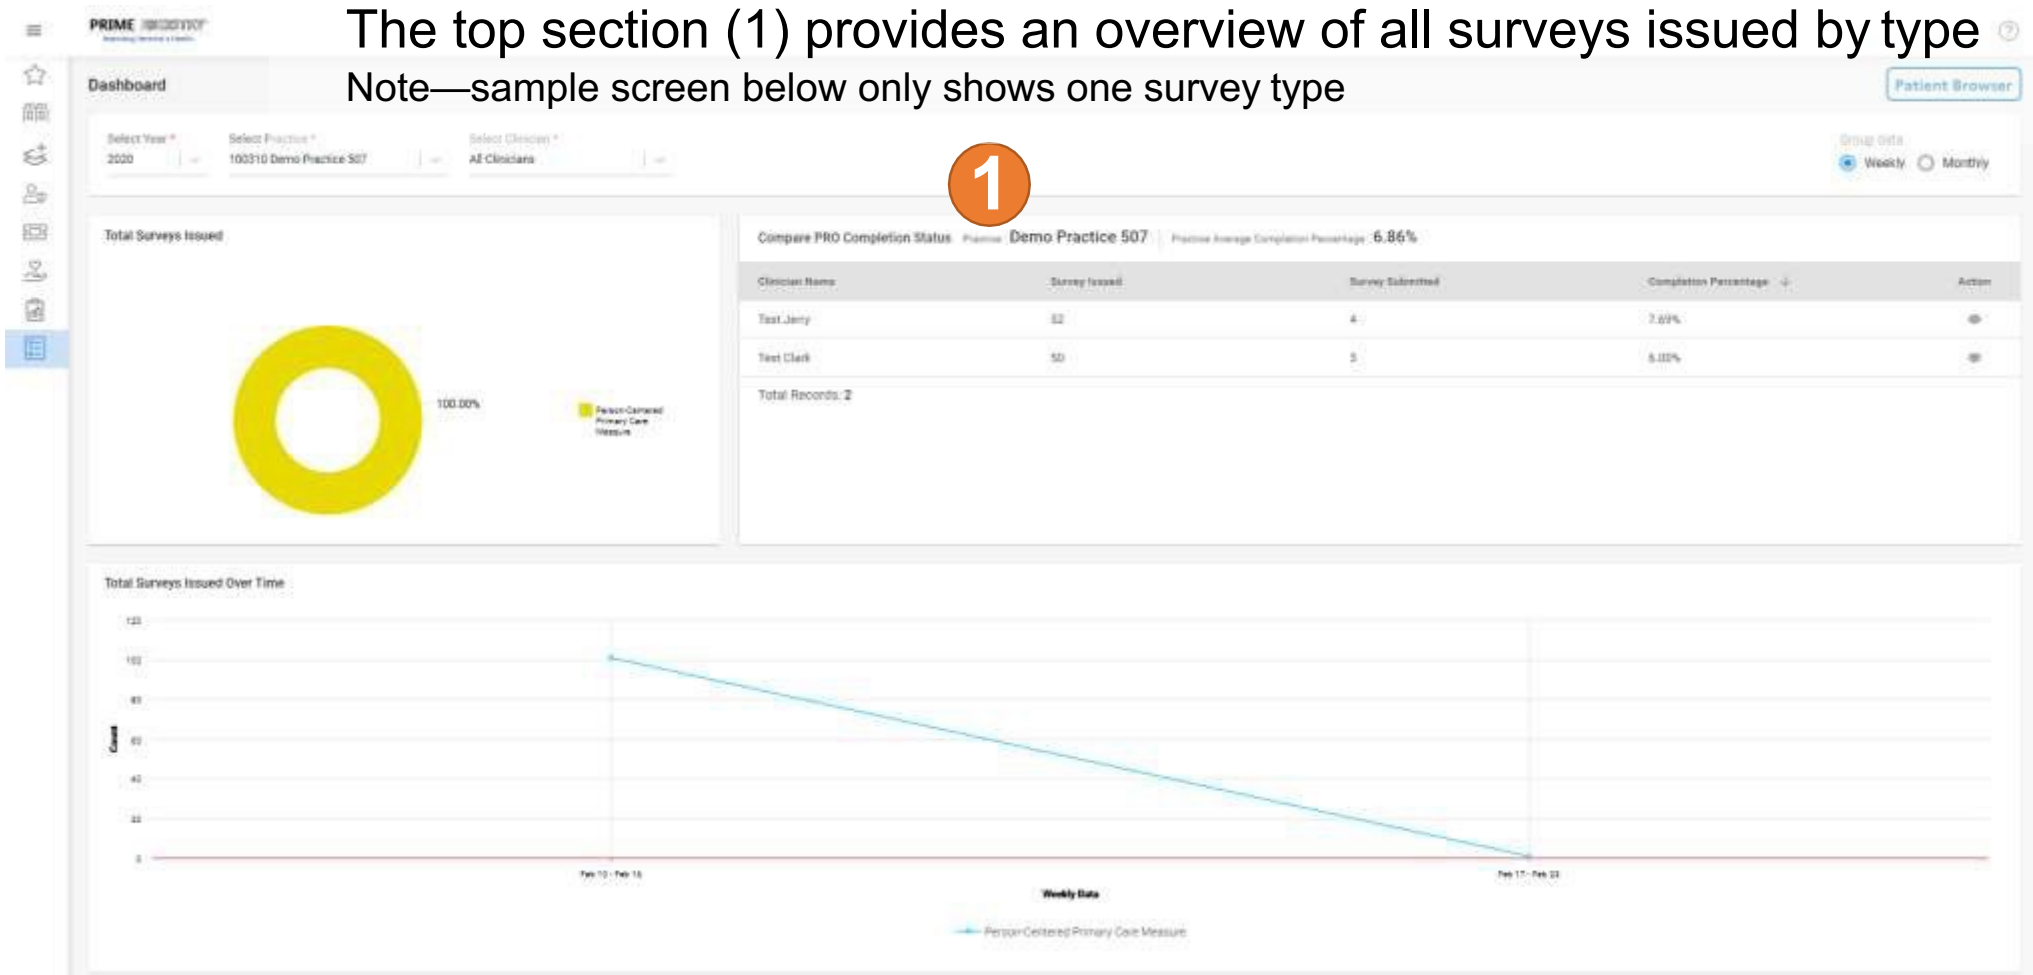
PRIME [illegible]

The top section (1) provides an overview of all surveys issued by type

Note—sample screen below only shows one survey type

Dashboard

Patient Browser

Select Year *
2020

Select Practice *
100310 Demo Practice 507

Select Clinician *
All Clinicians

Group data
Weekly
Monthly

1

Total Surveys Issued

100.00%

Person-Centered Primary Care Measure

Compare PRO Completion Status Practice Demo Practice 507 Practice Average Completion Percentage 6.86%

| Clinician Name | Survey Issued | Survey Submitted | Completion Percentage | Action |
|---|---|---|---|---|
| Test Jerry | 52 | 4 | 7.69% | |
| Test Clark | 50 | 3 | 6.00% | |

Total Records: 2

Total Surveys Issued Over Time

120
100
80
60
40
20
0

Count

Feb 10 - Feb 16
Feb 17 - Feb 23

Weekly Data

Person-Centered Primary Care Measure